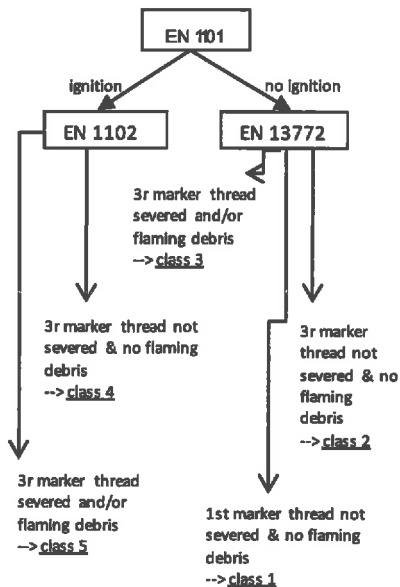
EN 1101

ignition

no ignition

EN 1102

EN 13772

3r marker thread severed and/or flaming debris --> class 3

3r marker thread not severed & no flaming debris --> class 4

3r marker thread not severed & no flaming debris --> class 2

3r marker thread severed and/or flaming debris --> class 5

1st marker thread not severed & no flaming debris --> class 1